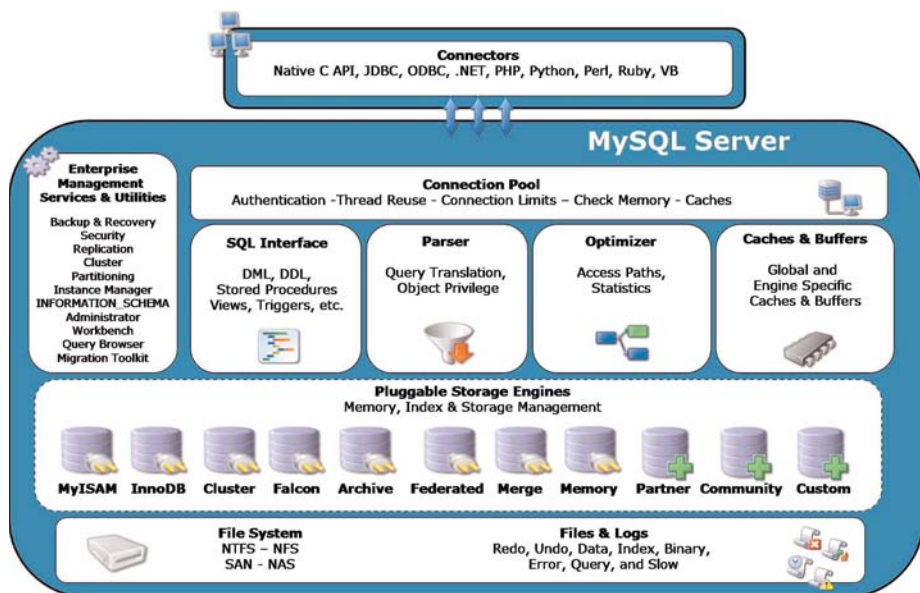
Connectors
Native C API, JDBC, ODBC, .NET, PHP, Python, Perl, Ruby, VB

MySQL Server

Enterprise Management Services & Utilities

Backup & Recovery
Security
Replication
Cluster
Partitioning
Instance Manager
INFORMATION_SCHEMA
Administrator
Workbench
Query Browser
Migration Toolkit

Connection Pool
Authentication -Thread Reuse - Connection Limits – Check Memory - Caches

SQL Interface
DML, DDL, Stored Procedures Views, Triggers, etc.

Parser
Query Translation, Object Privilege

Optimizer
Access Paths, Statistics

Caches & Buffers
Global and Engine Specific Caches & Buffers

Pluggable Storage Engines
Memory, Index & Storage Management

MyISAM InnoDB Cluster Falcon Archive Federated Merge Memory Partner Community Custom

File System
NTFS – NFS
SAN - NAS

Files & Logs
Redo, Undo, Data, Index, Binary, Error, Query, and Slow